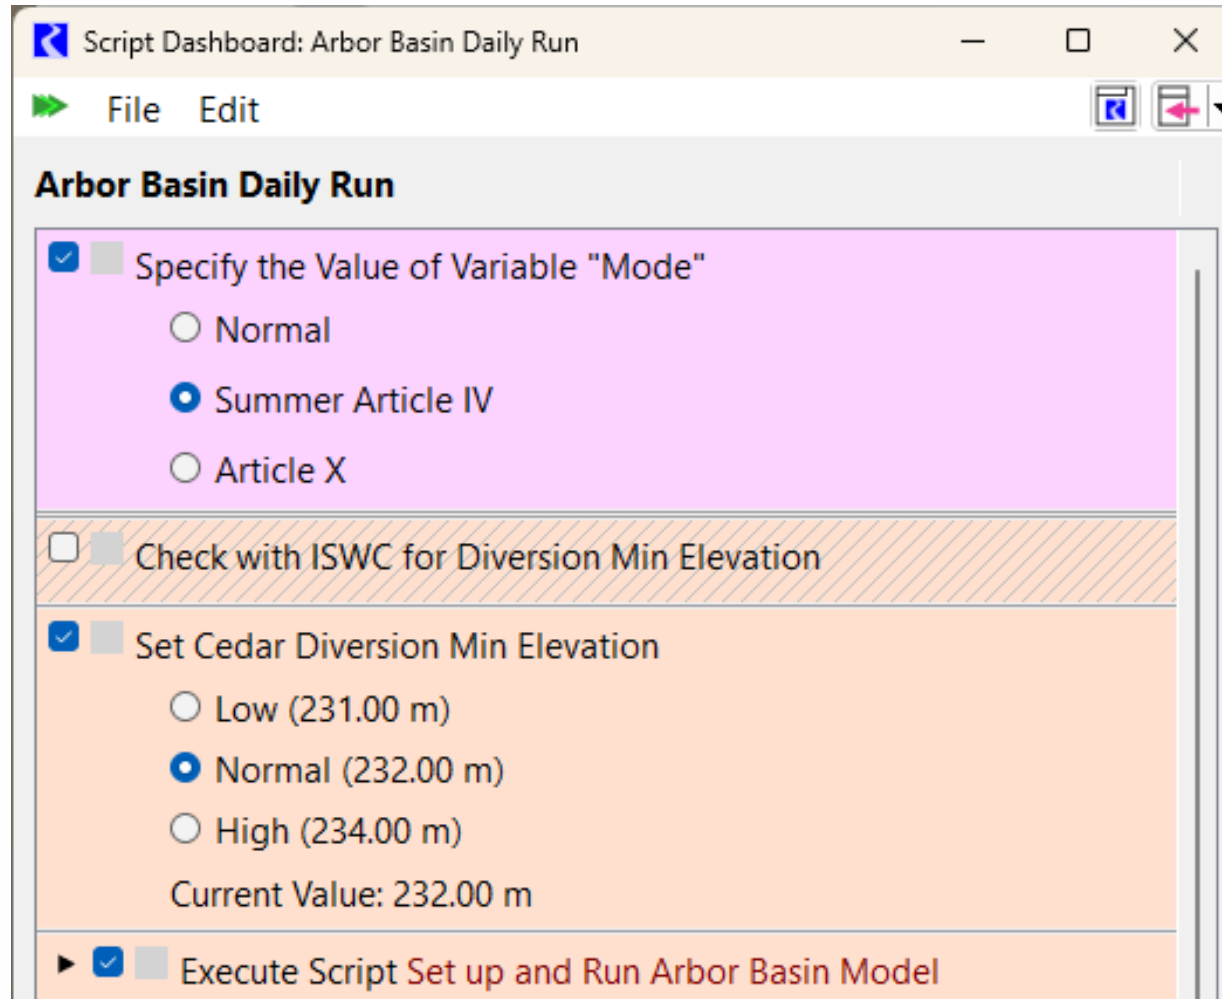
Script Dashboard: Arbor Basin Daily Run

File Edit

Arbor Basin Daily Run

Specify the Value of Variable "Mode"

Normal

Summer Article IV

Article X

Check with ISWC for Diversion Min Elevation

Set Cedar Diversion Min Elevation

Low (231.00 m)

Normal (232.00 m)

High (234.00 m)

Current Value: 232.00 m

Execute Script Set up and Run Arbor Basin Model